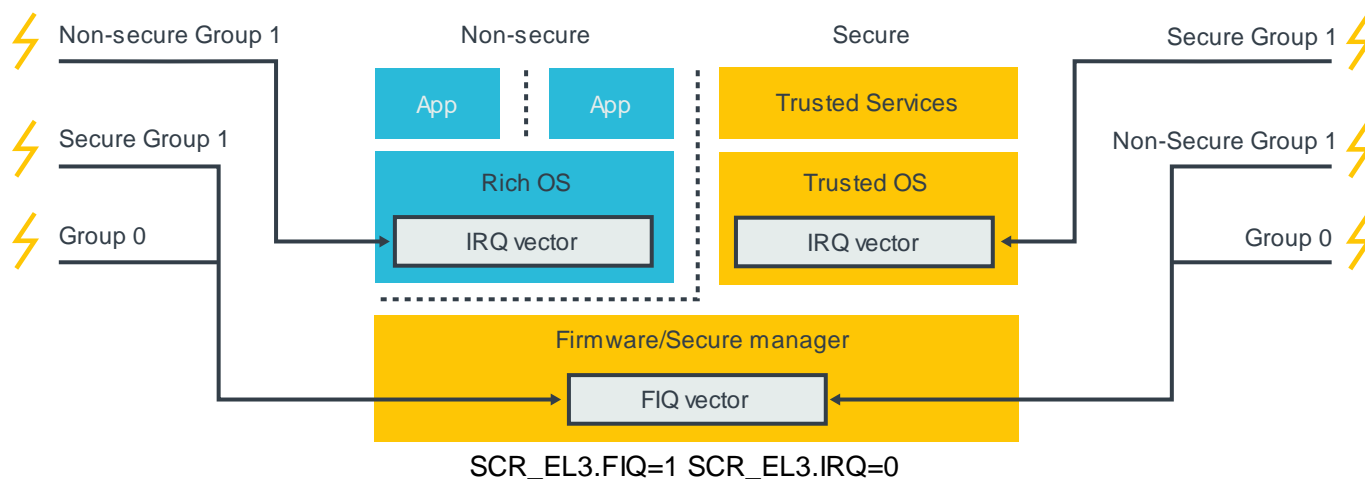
Non-secure Group 1

Secure Group 1

Group 0

Non-secure

App

App

Rich OS

IRQ vector

Secure

Trusted Services

Trusted OS

IRQ vector

Secure Group 1

Non-Secure Group 1

Group 0

Firmware/Secure manager

FIQ vector

SCR_EL3.FIQ=1 SCR_EL3.IRQ=0